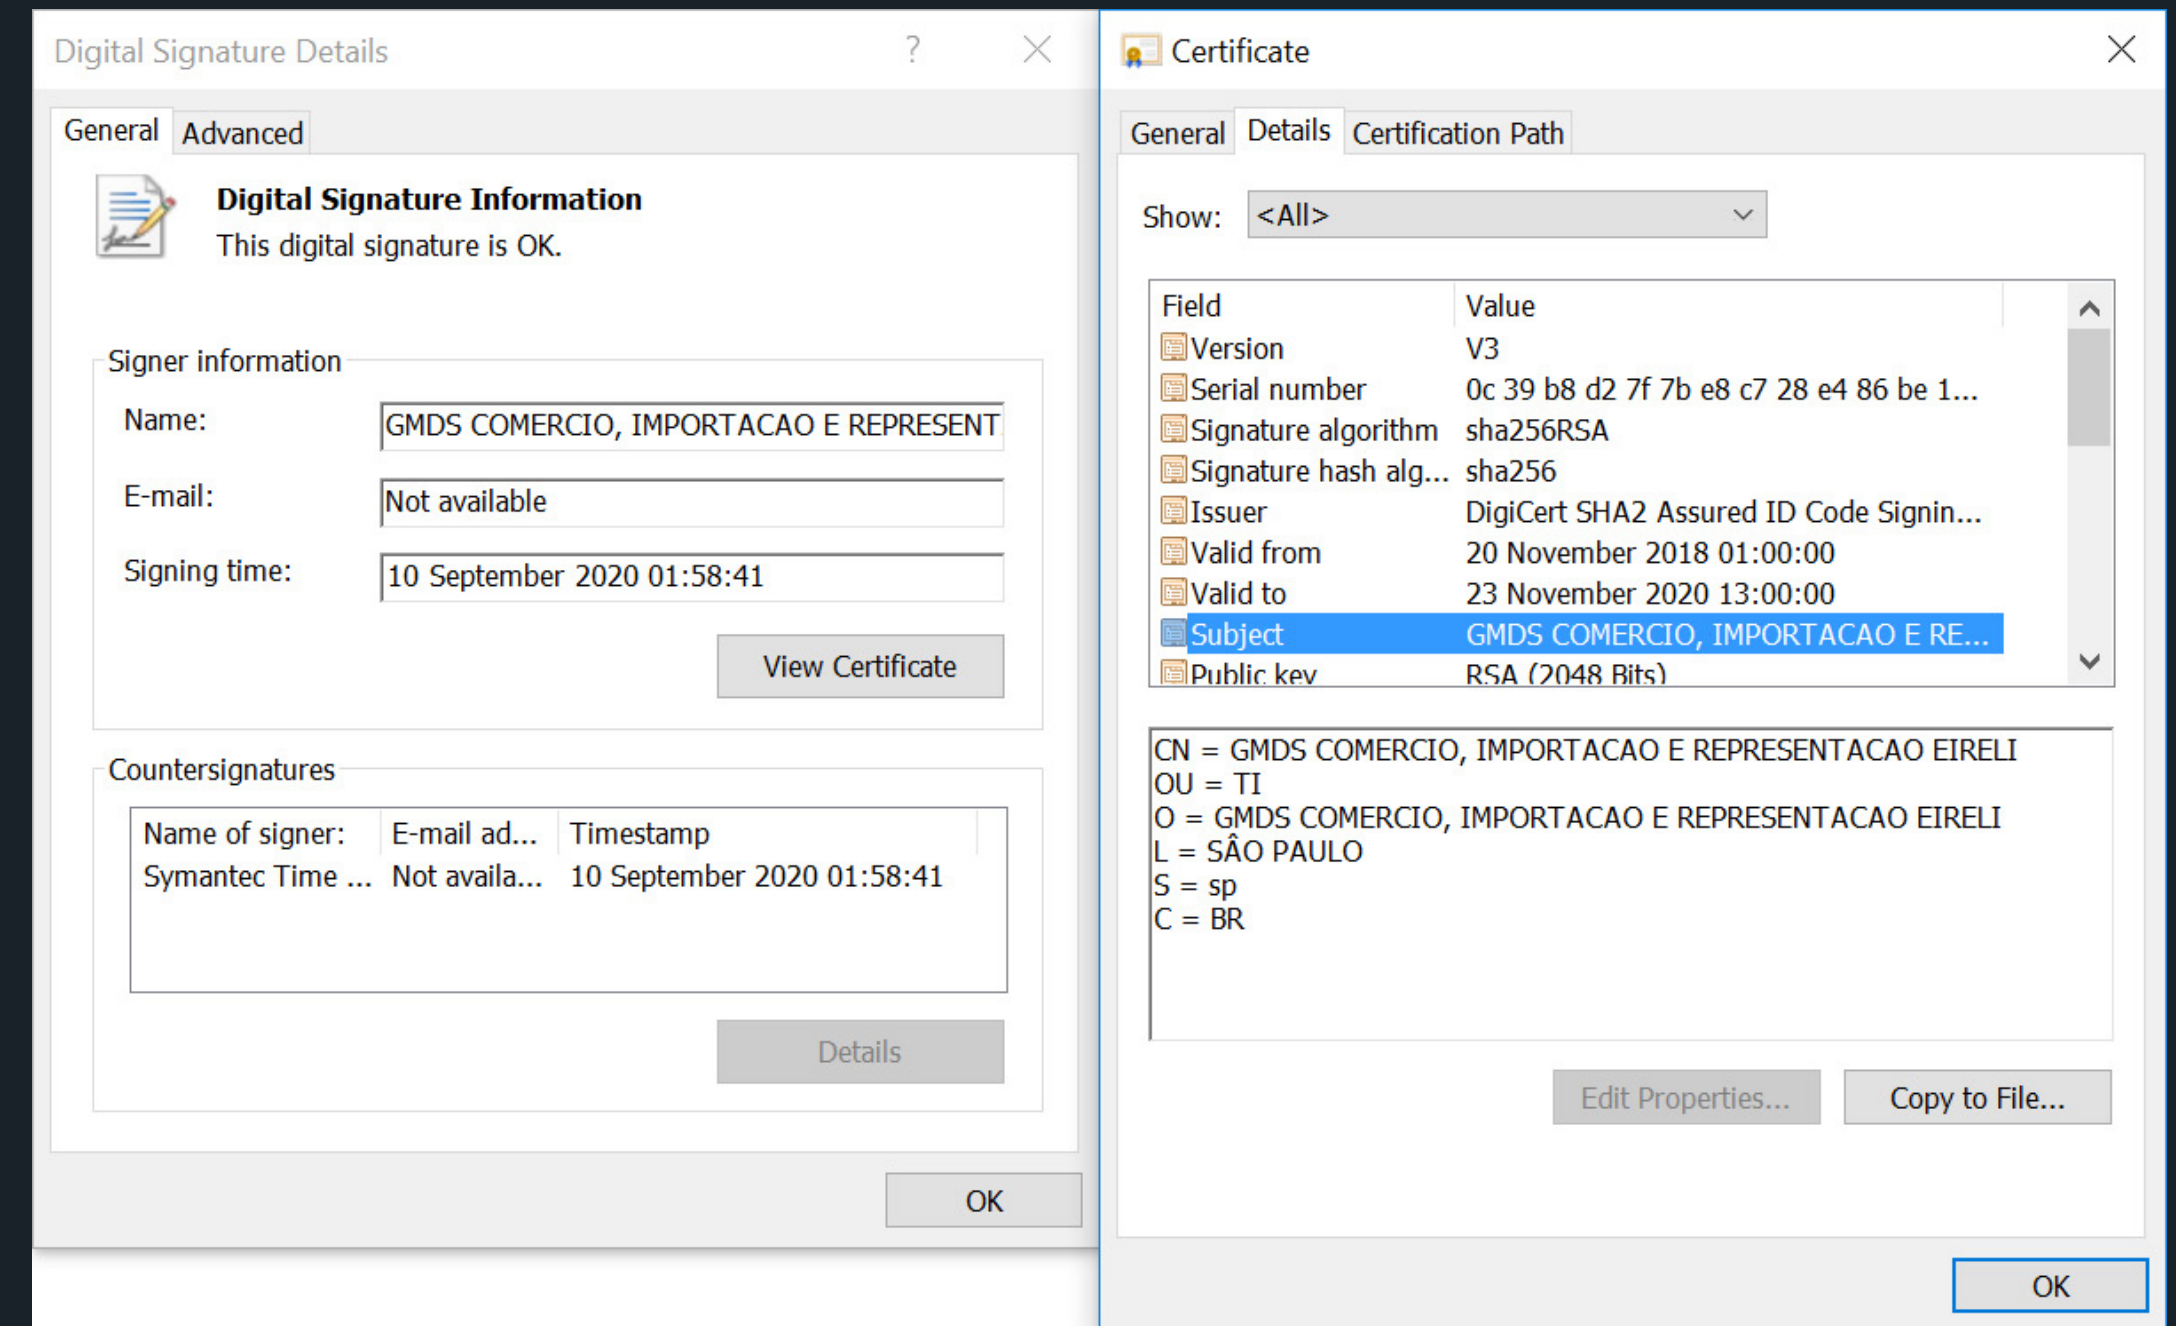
Digital Signature Details ? ×

General Advanced

Digital Signature Information
This digital signature is OK.

Signer information
Name: GMDS COMERCIO, IMPORTACAO E REPRESENT
E-mail: Not available
Signing time: 10 September 2020 01:58:41

View Certificate

Countersignatures

| Name of signer: | E-mail ad... | Timestamp |
|---|---|---|
| Symantec Time ... | Not availa... | 10 September 2020 01:58:41 |

Details

OK

Certificate ×

General Details Certification Path

Show: <All>

| Field | Value |
|---|---|
| Version | V3 |
| Serial number | 0c 39 b8 d2 7f 7b e8 c7 28 e4 86 be 1... |
| Signature algorithm | sha256RSA |
| Signature hash alg... | sha256 |
| Issuer | DigiCert SHA2 Assured ID Code Signin... |
| Valid from | 20 November 2018 01:00:00 |
| Valid to | 23 November 2020 13:00:00 |
| Subject | GMDS COMERCIO, IMPORTACAO E RE... |
| Public key | RSA (2048 Bits) |

CN = GMDS COMERCIO, IMPORTACAO E REPRESENTACAO EIRELI
OU = TI
O = GMDS COMERCIO, IMPORTACAO E REPRESENTACAO EIRELI
L = SÃO PAULO
S = sp
C = BR

Edit Properties... Copy to File...

OK